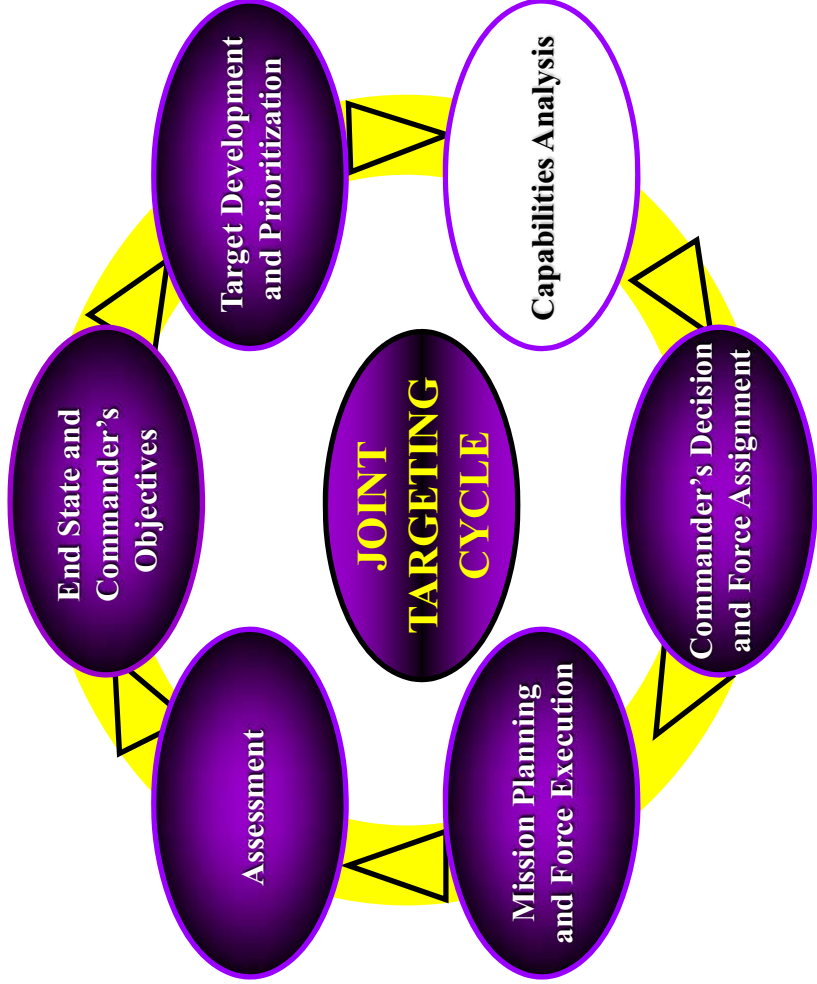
JOINT TARGETING CYCLE

End State and Commander's Objectives

Target Development and Prioritization

Capabilities Analysis

Commander's Decision and Force Assignment

Mission Planning and Force Execution

Assessment